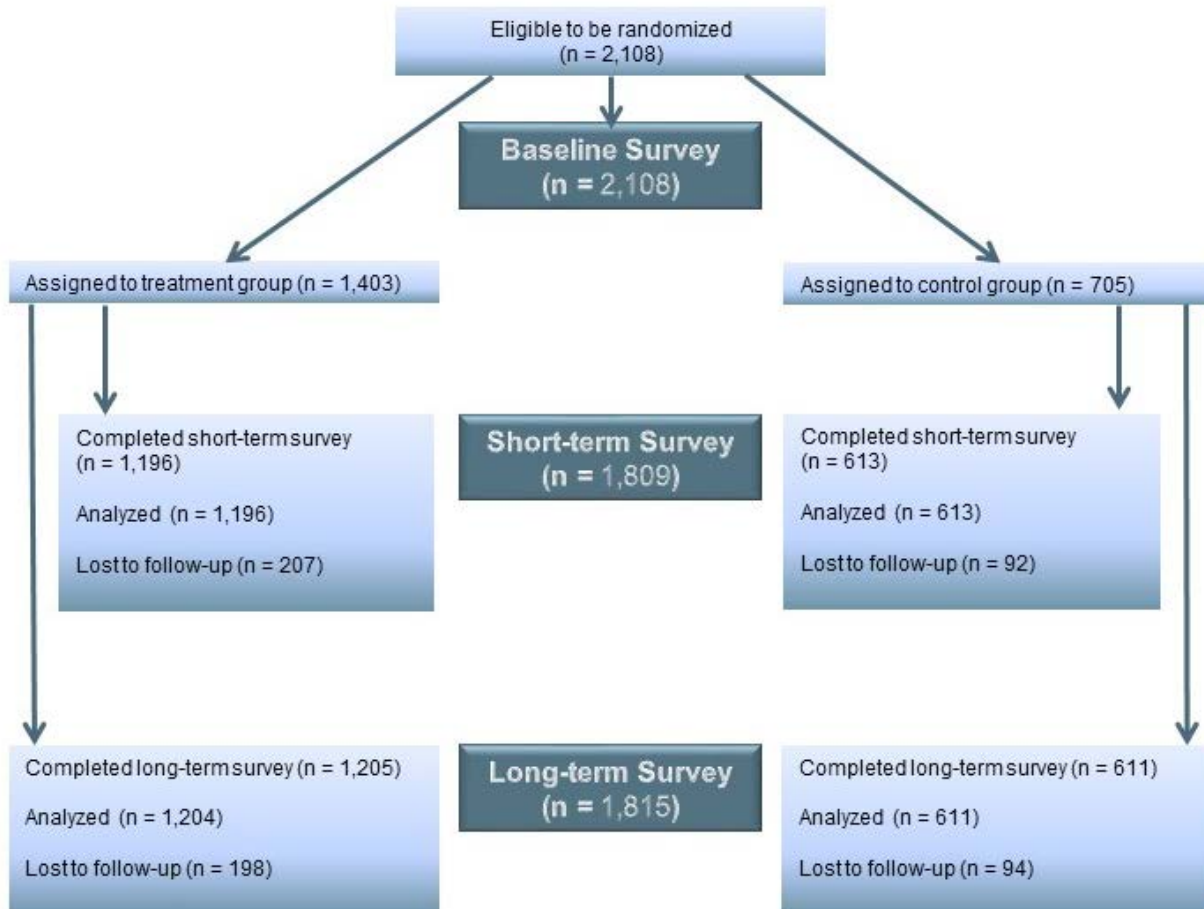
Eligible to be randomized
(n = 2,108)

Baseline Survey
(n = 2,108)

Assigned to treatment group (n = 1,403)

Assigned to control group (n = 705)

Completed short-term survey
(n = 1,196)

Analyzed (n = 1,196)

Lost to follow-up (n = 207)

Short-term Survey
(n = 1,809)

Completed short-term survey
(n = 613)

Analyzed (n = 613)

Lost to follow-up (n = 92)

Completed long-term survey (n = 1,205)

Analyzed (n = 1,204)

Lost to follow-up (n = 198)

Long-term Survey
(n = 1,815)

Completed long-term survey (n = 611)

Analyzed (n = 611)

Lost to follow-up (n = 94)